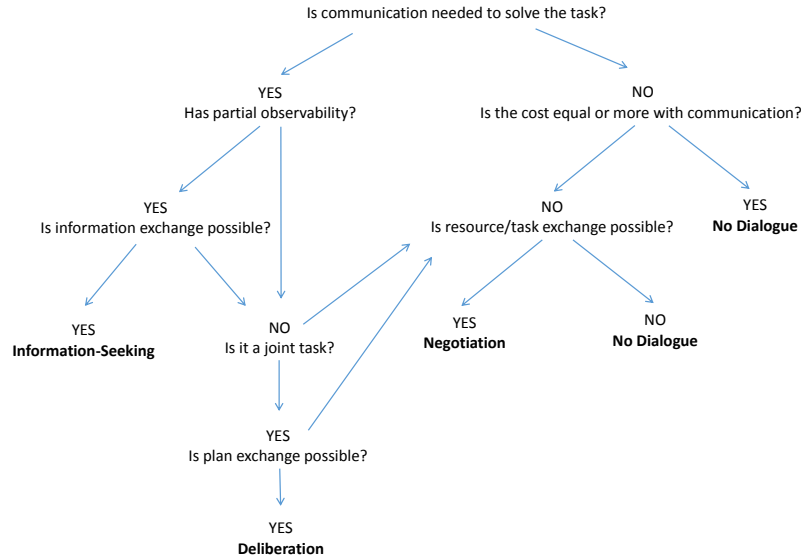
Is communication needed to solve the task?

YES
Has partial observability?

NO
Is the cost equal or more with communication?

YES
Is information exchange possible?

NO
Is resource/task exchange possible?

YES
**No Dialogue**

YES
**Information-Seeking**

NO
Is it a joint task?

YES
**Negotiation**

NO
**No Dialogue**

YES
Is plan exchange possible?

YES
**Deliberation**